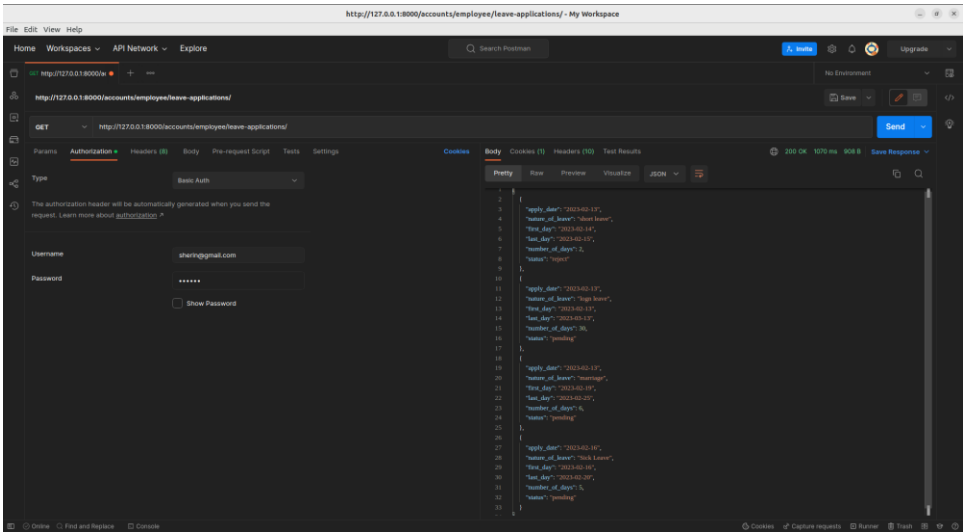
http://127.0.0.1:8000/accounts/employee/leave-applications/ - My Workspace

File Edit View Help

Home Workspaces API Network Explore

Search Postman

Invite Upgrade

GET http://127.0.0.1:8000/ac +

No Environment

http://127.0.0.1:8000/accounts/employee/leave-applications/

Save

GET http://127.0.0.1:8000/accounts/employee/leave-applications/

Send

Params Authorization Headers (8) Body Pre-request Script Tests Settings Cookies

Type

Basic Auth

The authorization header will be automatically generated when you send the request. Learn more about authorization ↗

Username sherin@gmail.com

Password ••••••

Show Password

Body Cookies (1) Headers (10) Test Results

200 OK 1070 ms 908 B Save Response

Pretty Raw Preview Visualize JSON

1 [
2 {
3 "apply_date": "2023-02-13",
4 "nature_of_leave": "short leave",
5 "first_day": "2023-02-14",
6 "last_day": "2023-02-15",
7 "number_of_days": 2,
8 "status": "reject"
9 },
10 {
11 "apply_date": "2023-02-13",
12 "nature_of_leave": "logn leave",
13 "first_day": "2023-02-13",
14 "last_day": "2023-03-13",
15 "number_of_days": 30,
16 "status": "pending"
17 },
18 {
19 "apply_date": "2023-02-13",
20 "nature_of_leave": "marriage",
21 "first_day": "2023-02-19",
22 "last_day": "2023-02-25",
23 "number_of_days": 6,
24 "status": "pending"
25 },
26 {
27 "apply_date": "2023-02-16",
28 "nature_of_leave": "Sick Leave",
29 "first_day": "2023-02-16",
30 "last_day": "2023-02-20",
31 "number_of_days": 5,
32 "status": "pending"
33 }

Online Find and Replace Console

Cookies Capture requests Runner Trash